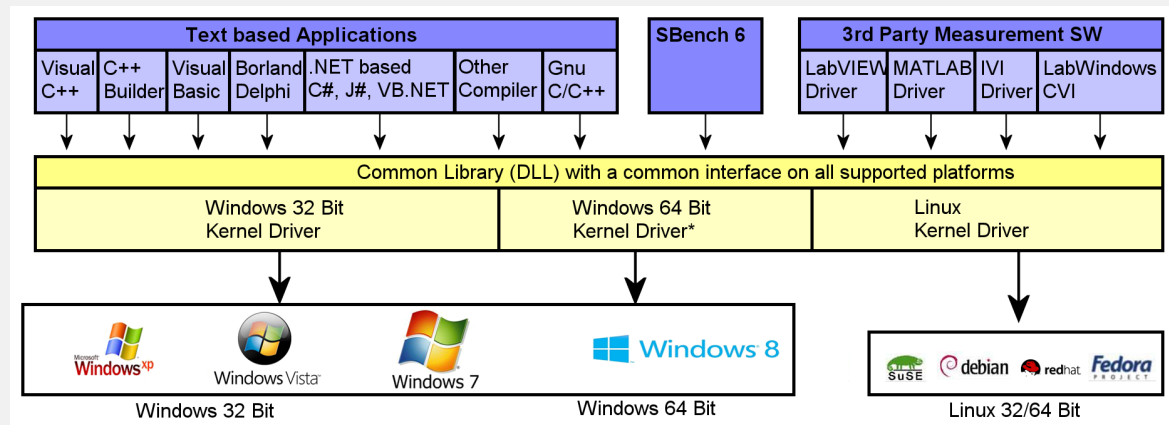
Text based Applications

Visual C++

C++ Builder

Visual Basic

Borland Delphi

.NET based C#, J#, VB.NET

Other Compiler

Gnu C/C++

SBench 6

3rd Party Measurement SW

LabVIEW Driver

MATLAB Driver

IVI Driver

LabWindows CVI

Common Library (DLL) with a common interface on all supported platforms

Windows 32 Bit Kernel Driver

Windows 64 Bit Kernel Driver*

Linux Kernel Driver

Microsoft Windows xp

Windows Vista

Windows 7

Windows 8

Windows 32 Bit

Windows 64 Bit

SuSE

debian

redhat

Fedora PROJECT

Linux 32/64 Bit